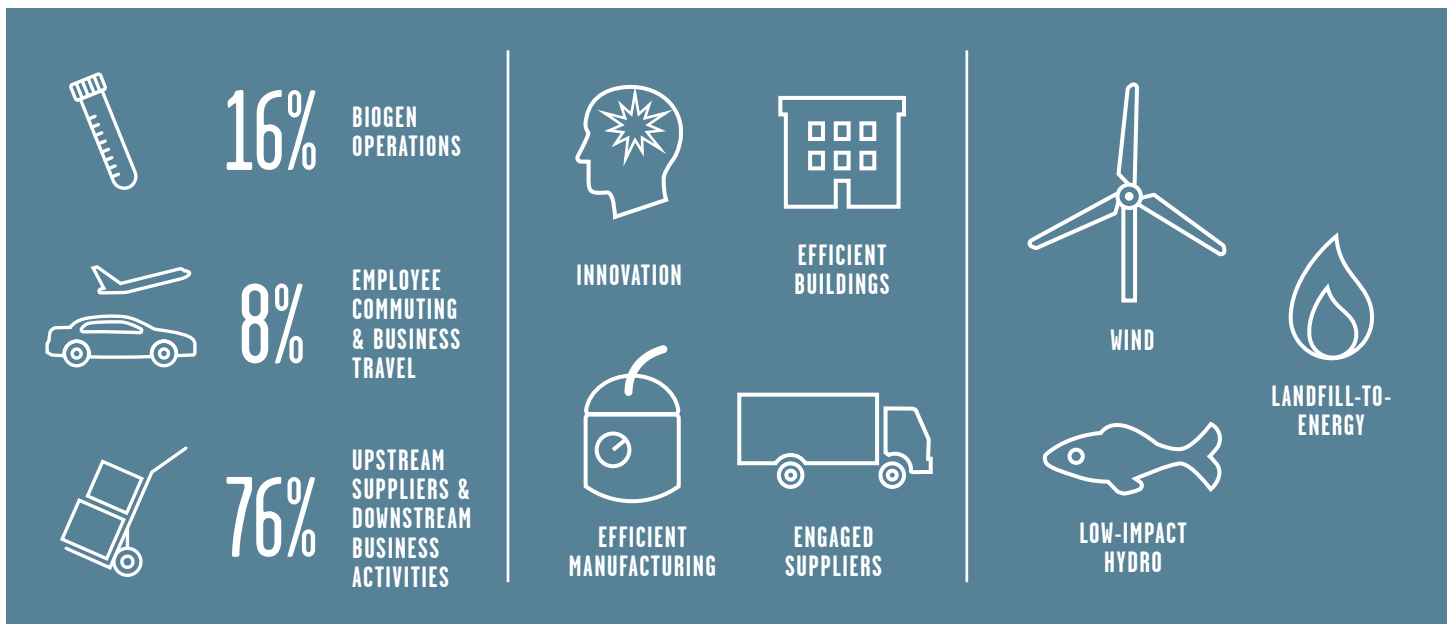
16% BIOGEN OPERATIONS

8% EMPLOYEE COMMUTING & BUSINESS TRAVEL

76% UPSTREAM SUPPLIERS & DOWNSTREAM BUSINESS ACTIVITIES

INNOVATION

EFFICIENT BUILDINGS

EFFICIENT MANUFACTURING

ENGAGED SUPPLIERS

WIND

LANDFILL-TO-ENERGY

LOW-IMPACT HYDRO